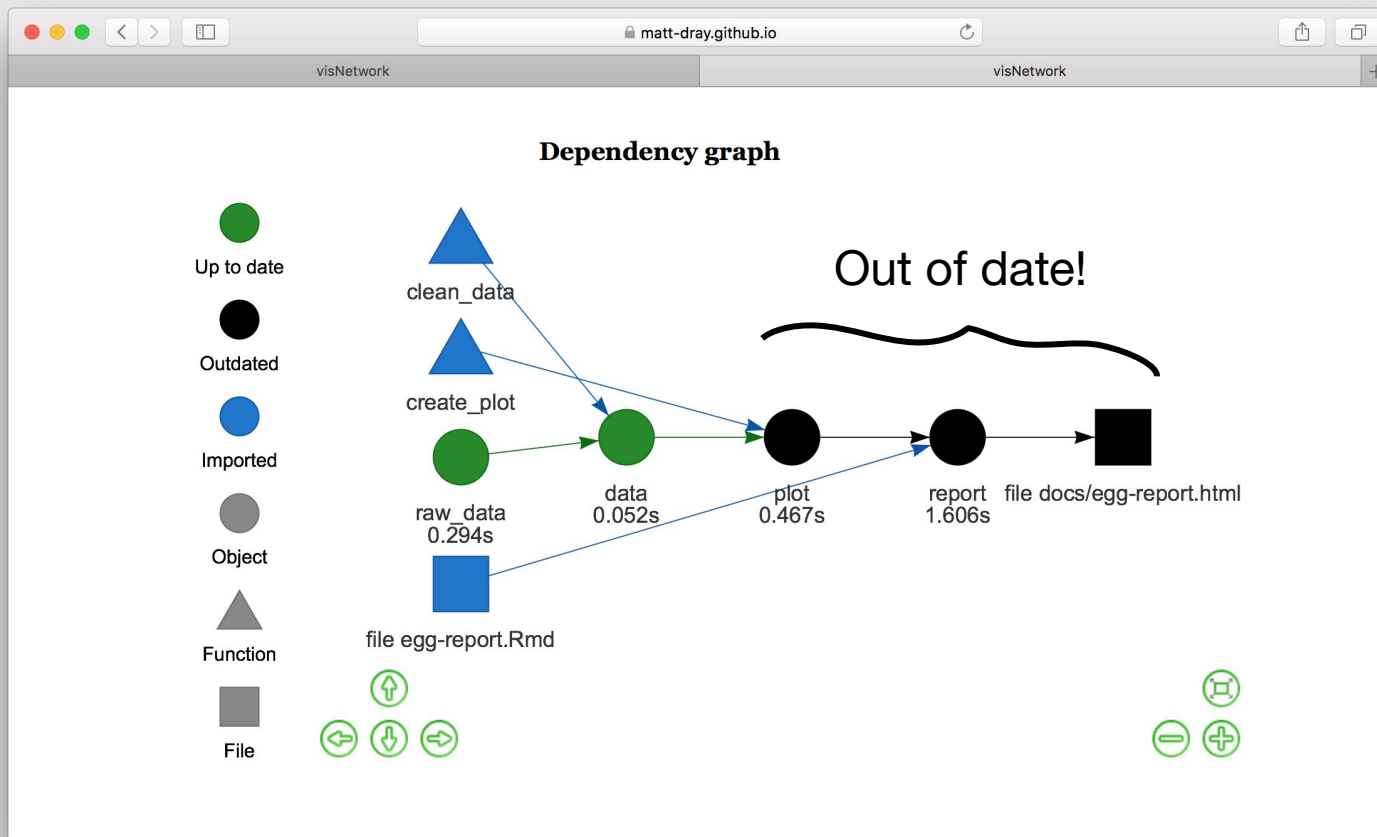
matt-dray.github.io

visNetwork

visNetwork

Dependency graph

Up to date

Outdated

Imported

Object

Function

File

Out of date!

clean_data

create_plot

raw_data
0.294s

file egg-report.Rmd

data
0.052s

plot
0.467s

report
1.606s

file docs/egg-report.html